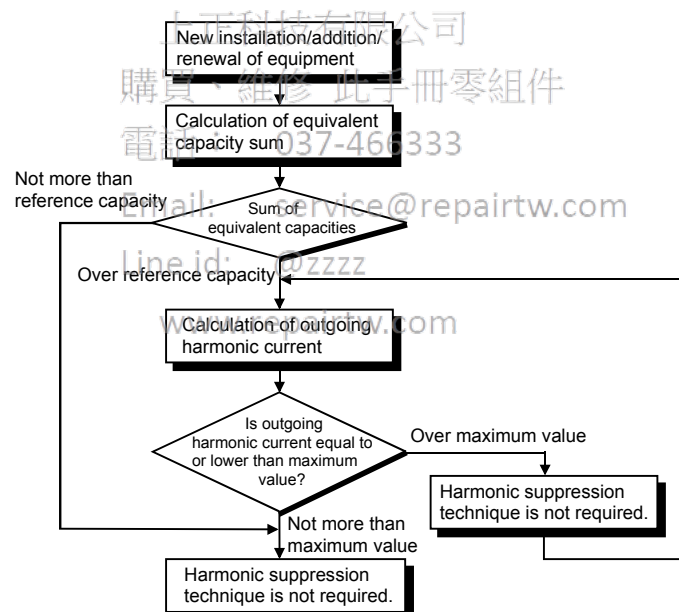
上正科技有限公司
購買、維修 此手冊零組件
電話：037-466333
Email: service@repairtw.com
Line id: @zzzz
www.repairtw.com

New installation/addition/ renewal of equipment

Calculation of equivalent capacity sum

Not more than reference capacity

Sum of equivalent capacities

Over reference capacity

Calculation of outgoing harmonic current

Is outgoing harmonic current equal to or lower than maximum value?

Over maximum value

Harmonic suppression technique is not required.

Not more than maximum value

Harmonic suppression technique is not required.